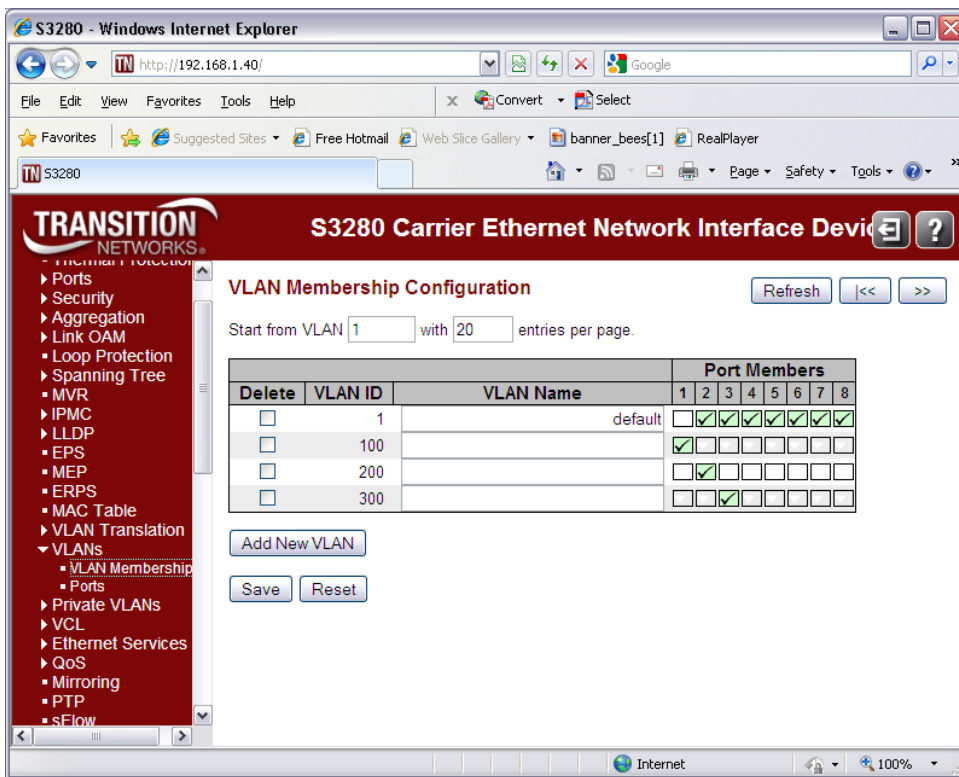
S3280 - Windows Internet Explorer

http://192.168.1.40/

Google

File Edit View Favorites Tools Help

Convert Select

Favorites Suggested Sites Free Hotmail Web Slice Gallery banner_bees[1] RealPlayer

S3280

Page Safety Tools

TRANSITION NETWORKS

S3280 Carrier Ethernet Network Interface Devi

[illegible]
Ports
Security
Aggregation
Link OAM
Loop Protection
Spanning Tree
MVR
IPMC
LLDP
EPS
MEP
ERPS
MAC Table
VLAN Translation
VLANs
VLAN Membership
Ports
Private VLANs
VCL
Ethernet Services
QoS
Mirroring
PTP
sFlow

VLAN Membership Configuration

Refresh |<< >>

Start from VLAN 1 with 20 entries per page.

| Delete | VLAN ID | VLAN Name | 1 | 2 | 3 | 4 | 5 | 6 | 7 | 8 |
|---|---|---|---|---|---|---|---|---|---|---|
| | | | Port Members | | | | | | | |
| ☐ | 1 | default | ☐ | ☑ | ☑ | ☑ | ☑ | ☑ | ☑ | ☑ |
| ☐ | 100 | | ☑ | ☐ | ☐ | ☐ | ☐ | ☐ | ☐ | ☐ |
| ☐ | 200 | | ☐ | ☑ | ☐ | ☐ | ☐ | ☐ | ☐ | ☐ |
| ☐ | 300 | | ☐ | ☐ | ☑ | ☐ | ☐ | ☐ | ☐ | ☐ |

Add New VLAN

Save Reset

Internet 100%